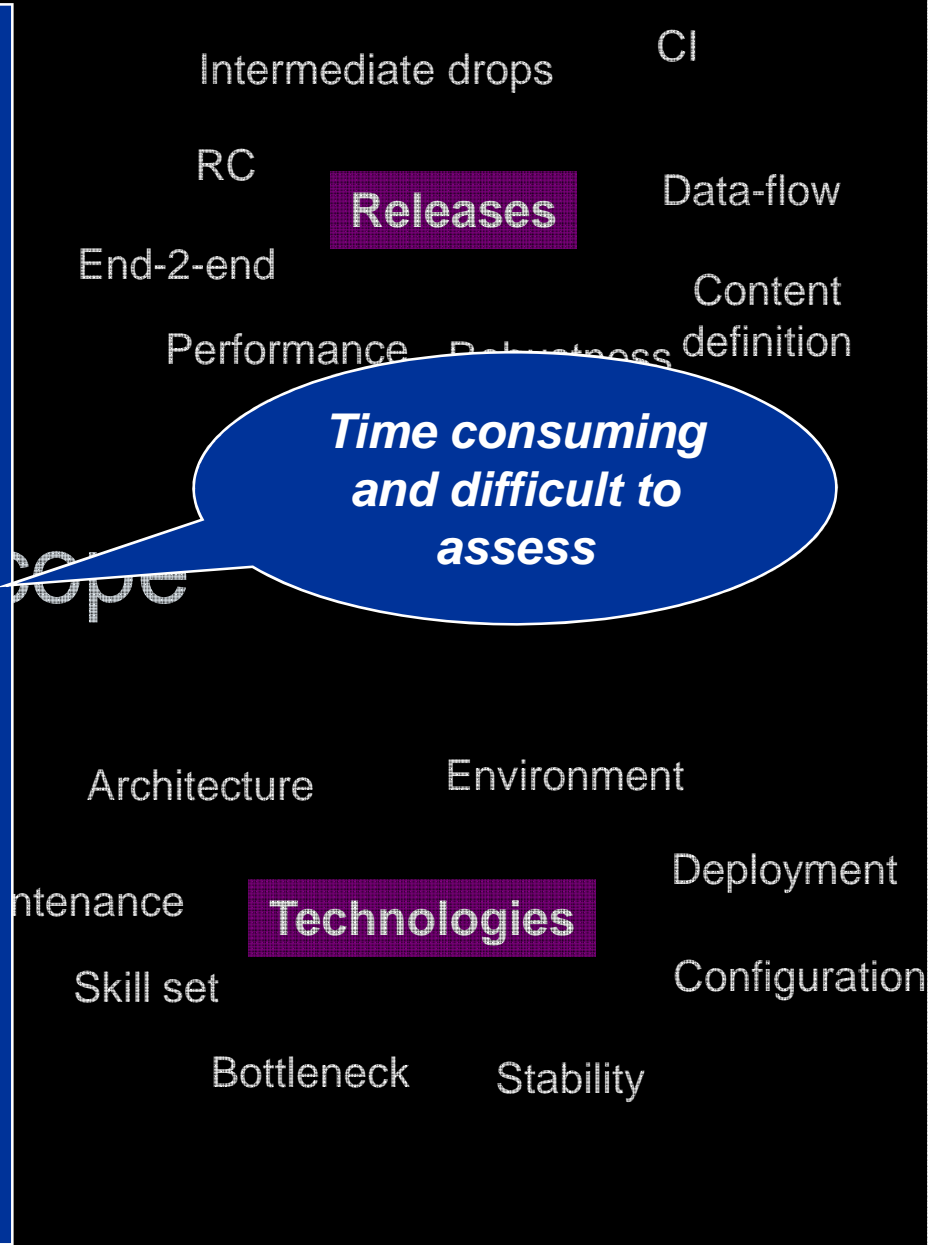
Intermediate drops

CI

RC

Releases

Data-flow

End-2-end

Content definition

Performance

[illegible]

Time consuming and difficult to assess

cope

Architecture

Environment

Deployment

ntenance

Technologies

Skill set

Configuration

Bottleneck

Stability